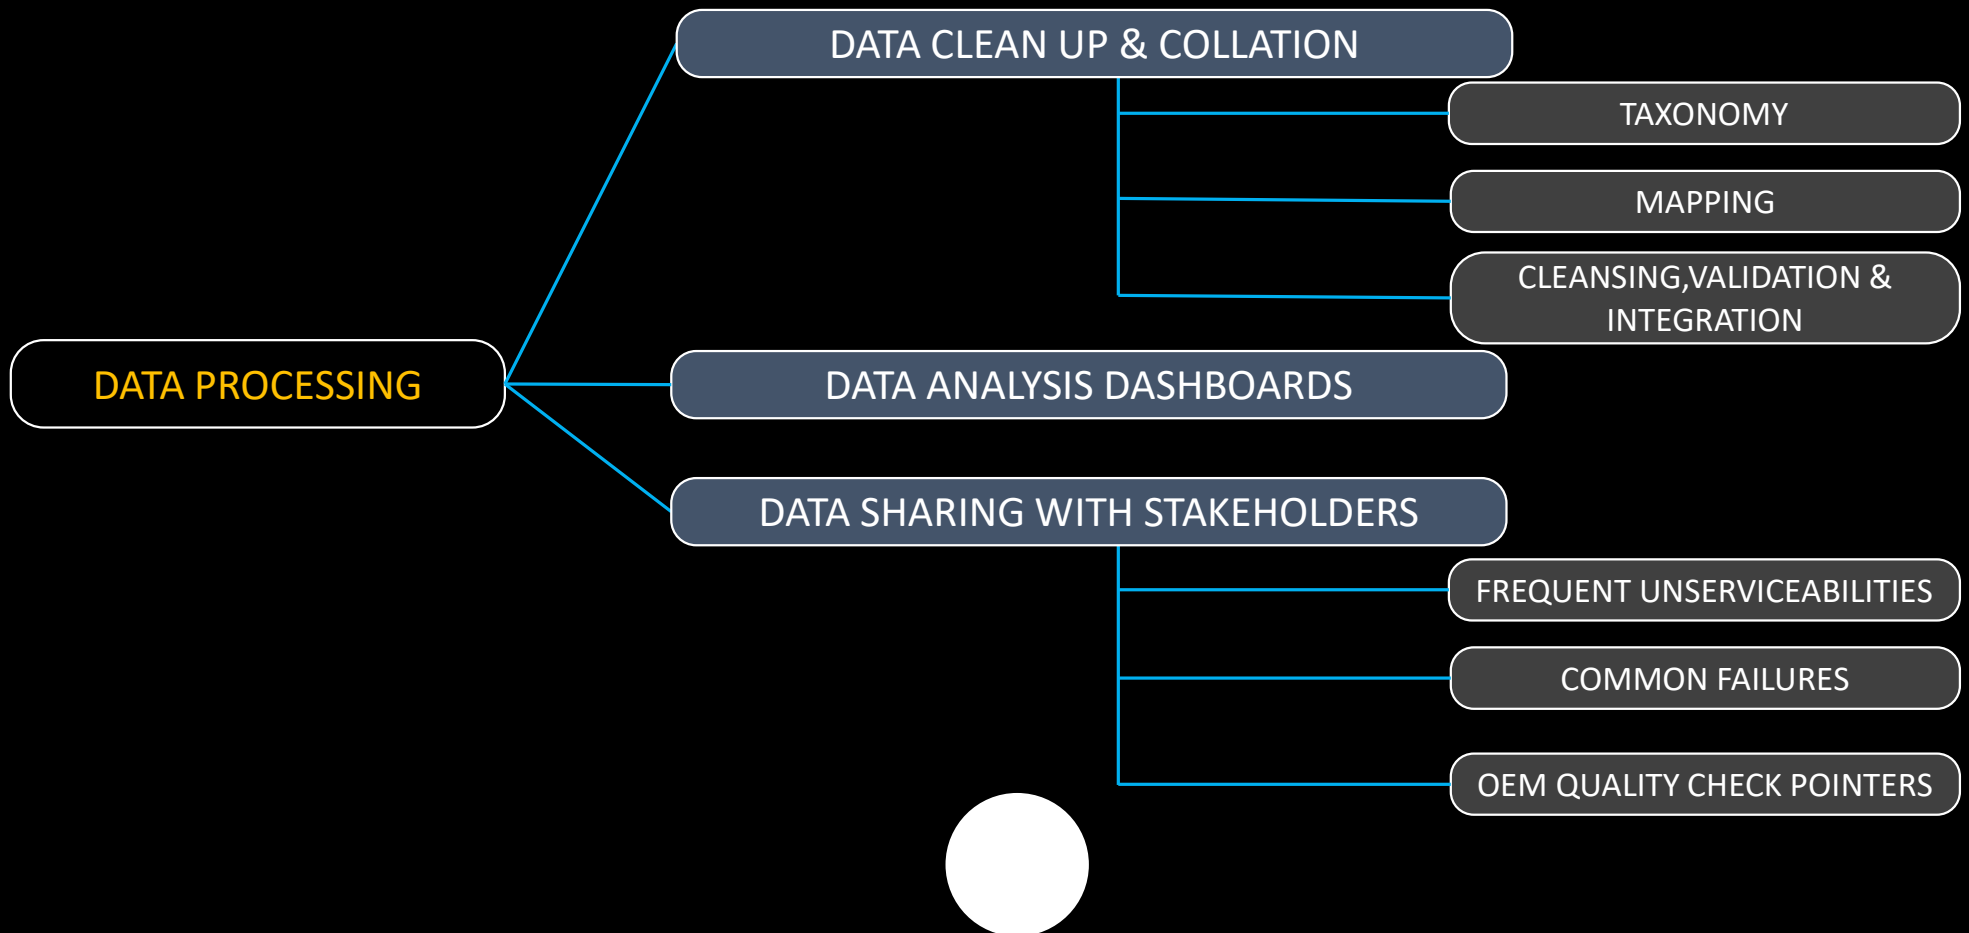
DATA PROCESSING

DATA CLEAN UP & COLLATION

TAXONOMY

MAPPING

CLEANSING,VALIDATION & INTEGRATION

DATA ANALYSIS DASHBOARDS

DATA SHARING WITH STAKEHOLDERS

FREQUENT UNSERVICEABILITIES

COMMON FAILURES

OEM QUALITY CHECK POINTERS